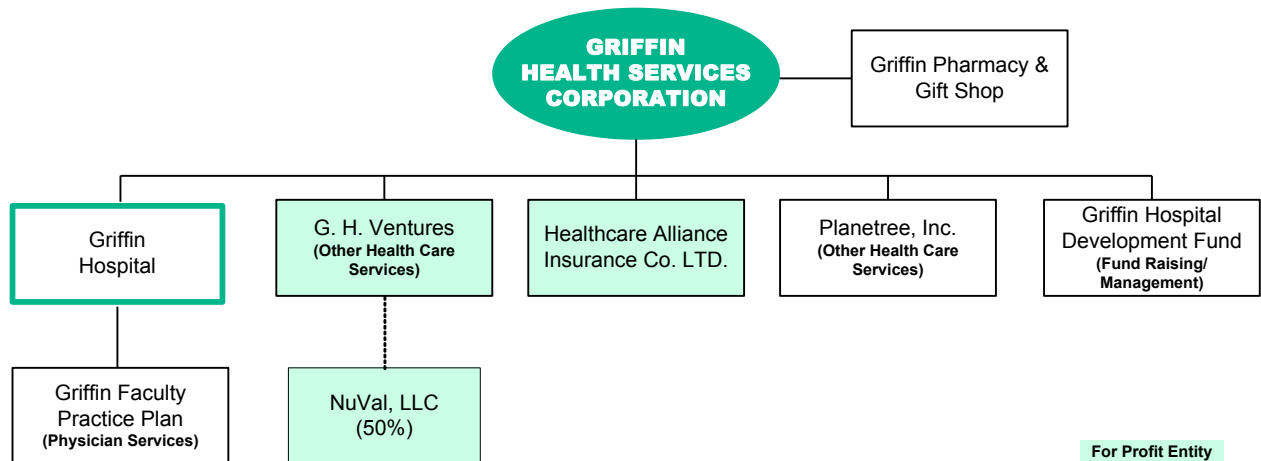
GRIFFIN HEALTH SERVICES CORPORATION

Griffin Pharmacy & Gift Shop

Griffin Hospital

G. H. Ventures (Other Health Care Services)

Healthcare Alliance Insurance Co. LTD.

Planetree, Inc. (Other Health Care Services)

Griffin Hospital Development Fund (Fund Raising/ Management)

Griffin Faculty Practice Plan (Physician Services)

NuVal, LLC (50%)

For Profit Entity